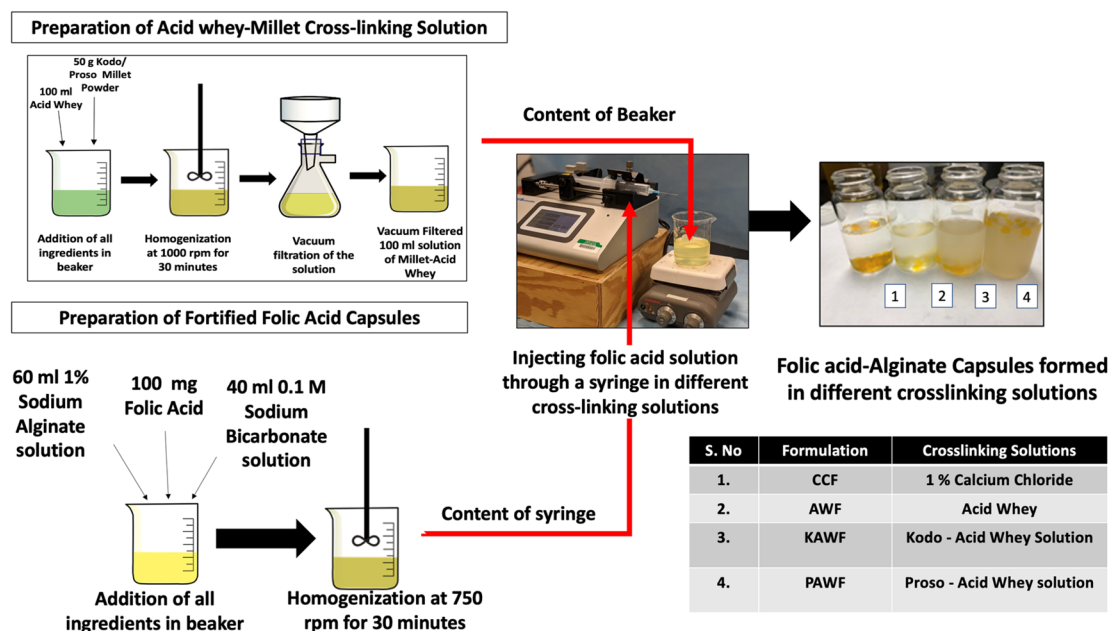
Preparation of Acid whey-Millet Cross-linking Solution

100 ml Acid Whey

50 g Kodo/ Proso Millet Powder

Addition of all ingredients in beaker

Homogenization at 1000 rpm for 30 minutes

Vacuum filtration of the solution

Vacuum Filtered 100 ml solution of Millet-Acid Whey

Content of Beaker

1 2 3 4

Preparation of Fortified Folic Acid Capsules

60 ml 1% Sodium Alginate solution

100 mg Folic Acid

40 ml 0.1 M Sodium Bicarbonate solution

Addition of all ingredients in beaker

Homogenization at 750 rpm for 30 minutes

Content of syringe

Injecting folic acid solution through a syringe in different cross-linking solutions

Folic acid-Alginate Capsules formed in different crosslinking solutions

| S. No | Formulation | Crosslinking Solutions |
|---|---|---|
| 1. | CCF | 1 % Calcium Chloride |
| 2. | AWF | Acid Whey |
| 3. | KAWF | Kodo - Acid Whey Solution |
| 4. | PAWF | Proso - Acid Whey solution |